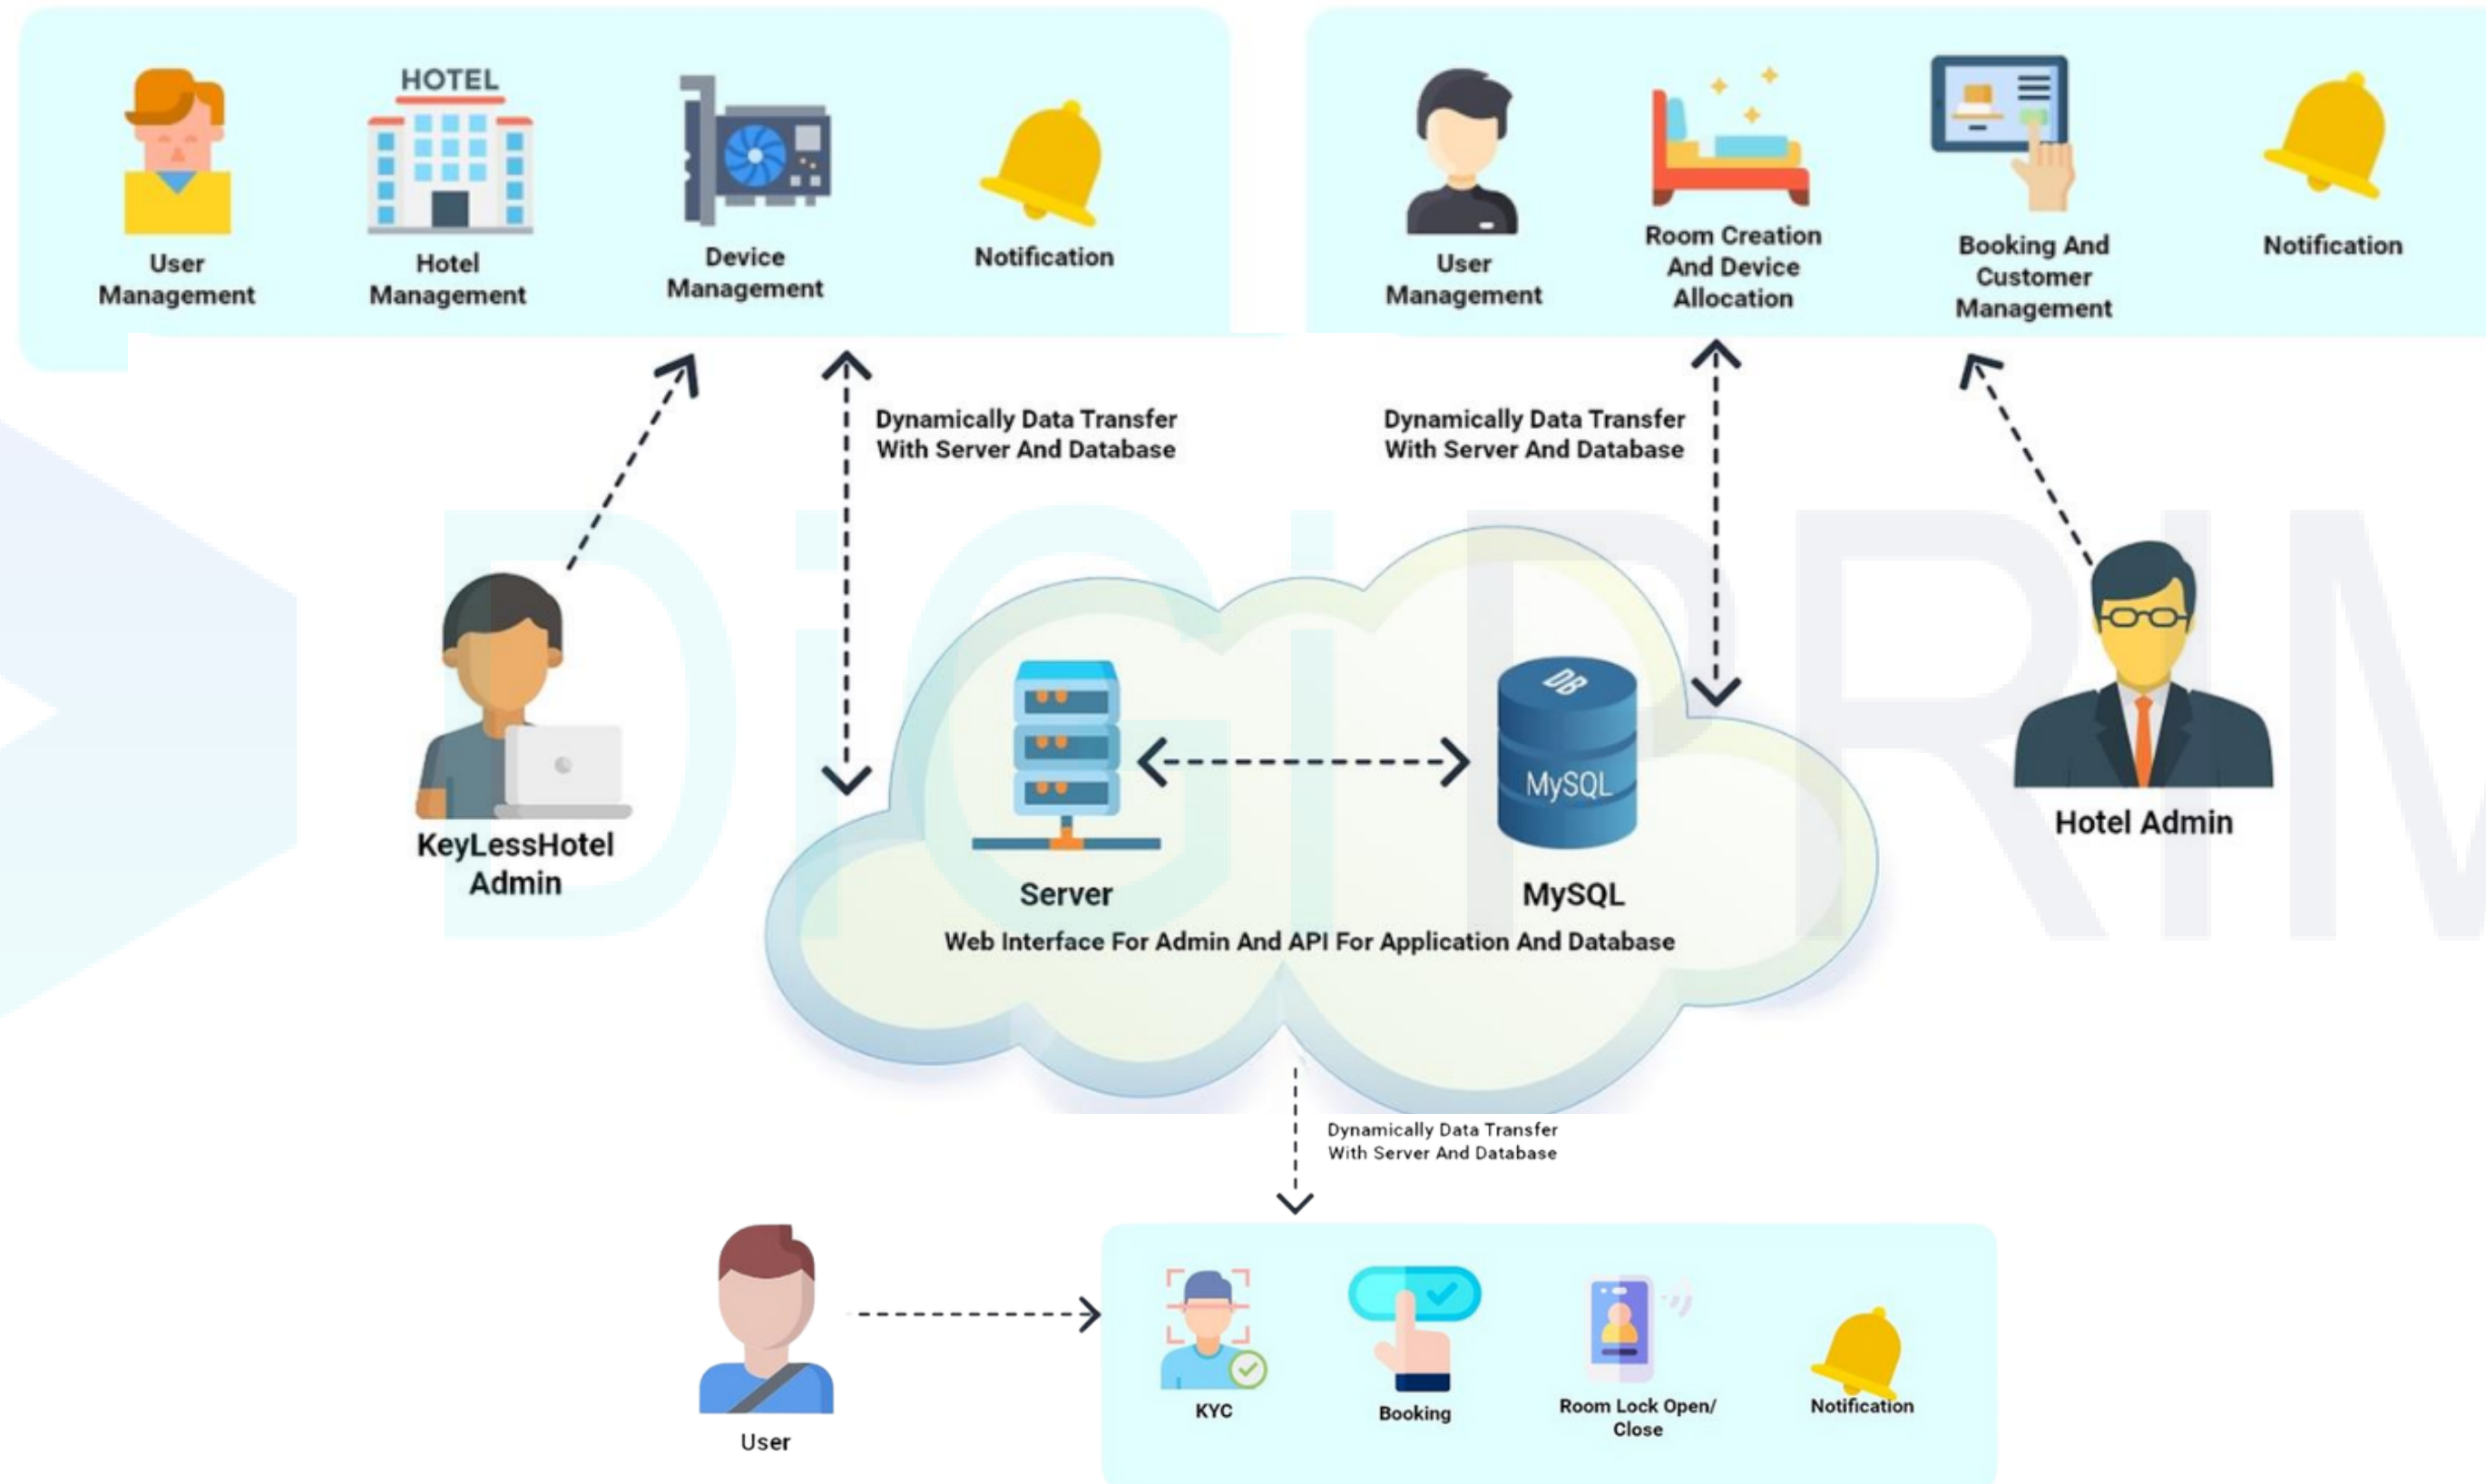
HOTEL

User Management

Hotel Management

Device Management

Notification

User Management

Room Creation And Device Allocation

Booking And Customer Management

Notification

Dynamically Data Transfer With Server And Database

Dynamically Data Transfer With Server And Database

KeyLessHotel Admin

DB

MySQL

Server

MySQL

Web Interface For Admin And API For Application And Database

Hotel Admin

Dynamically Data Transfer With Server And Database

User

KYC

Booking

Room Lock Open/ Close

Notification